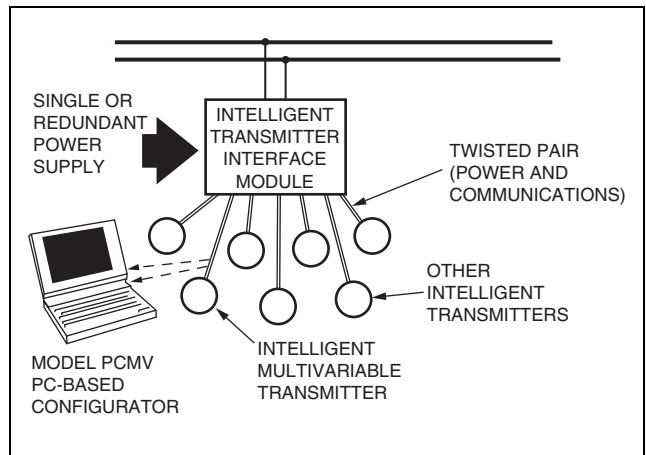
SINGLE OR REDUNDANT POWER SUPPLY

INTELLIGENT TRANSMITTER INTERFACE MODULE

TWISTED PAIR (POWER AND COMMUNICATIONS)

OTHER INTELLIGENT TRANSMITTERS

MODEL PCMV PC-BASED CONFIGURATOR

INTELLIGENT MULTIVARIABLE TRANSMITTER